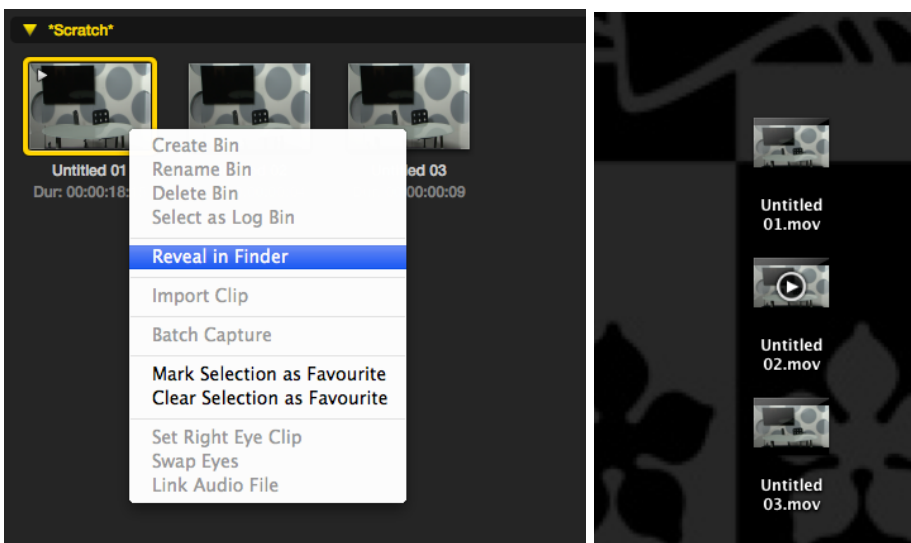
*Scratch*

Untitled 01
Dur: 00:00:18

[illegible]d 03
00:00:09

Create Bin
Rename Bin
Delete Bin
Select as Log Bin
Reveal in Finder
Import Clip
Batch Capture
Mark Selection as Favourite
Clear Selection as Favourite
Set Right Eye Clip
Swap Eyes
Link Audio File

Untitled 01.mov

Untitled 02.mov

Untitled 03.mov